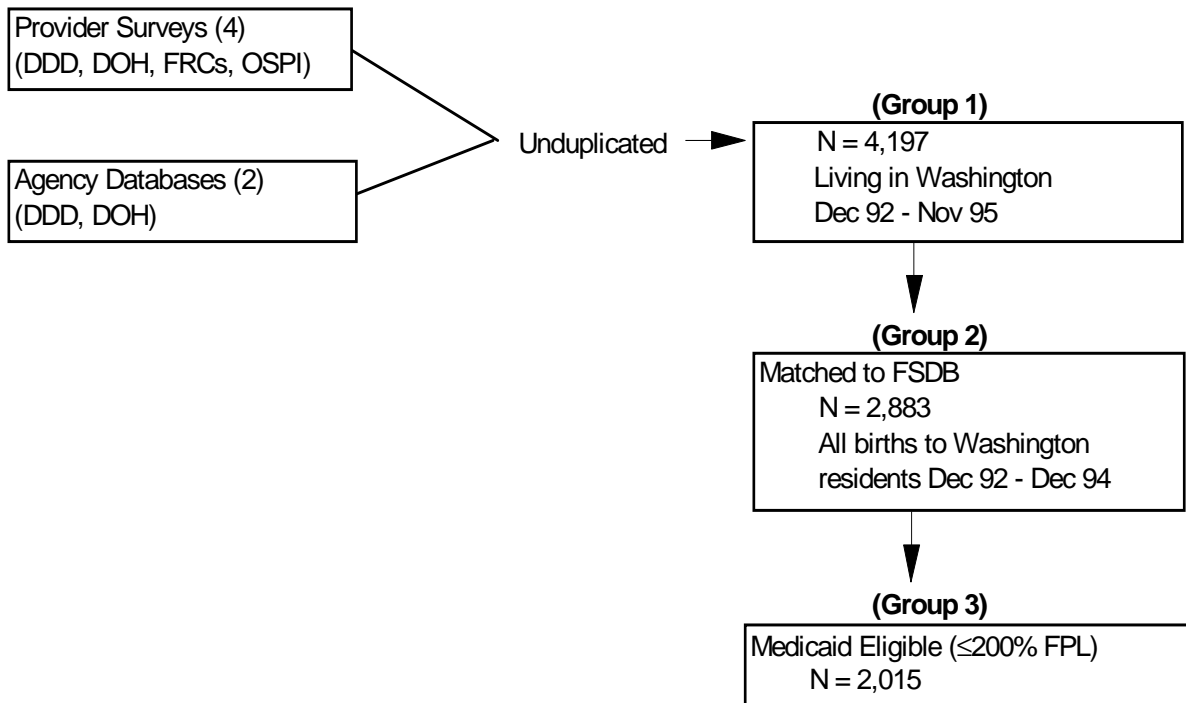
Provider Surveys (4)
(DDD, DOH, FRCs, OSPI)

Agency Databases (2)
(DDD, DOH)

Unduplicated

(Group 1)
N = 4,197
Living in Washington
Dec 92 - Nov 95

(Group 2)
Matched to FSDB
N = 2,883
All births to Washington residents Dec 92 - Dec 94

(Group 3)
Medicaid Eligible ($\leq$200% FPL)
N = 2,015